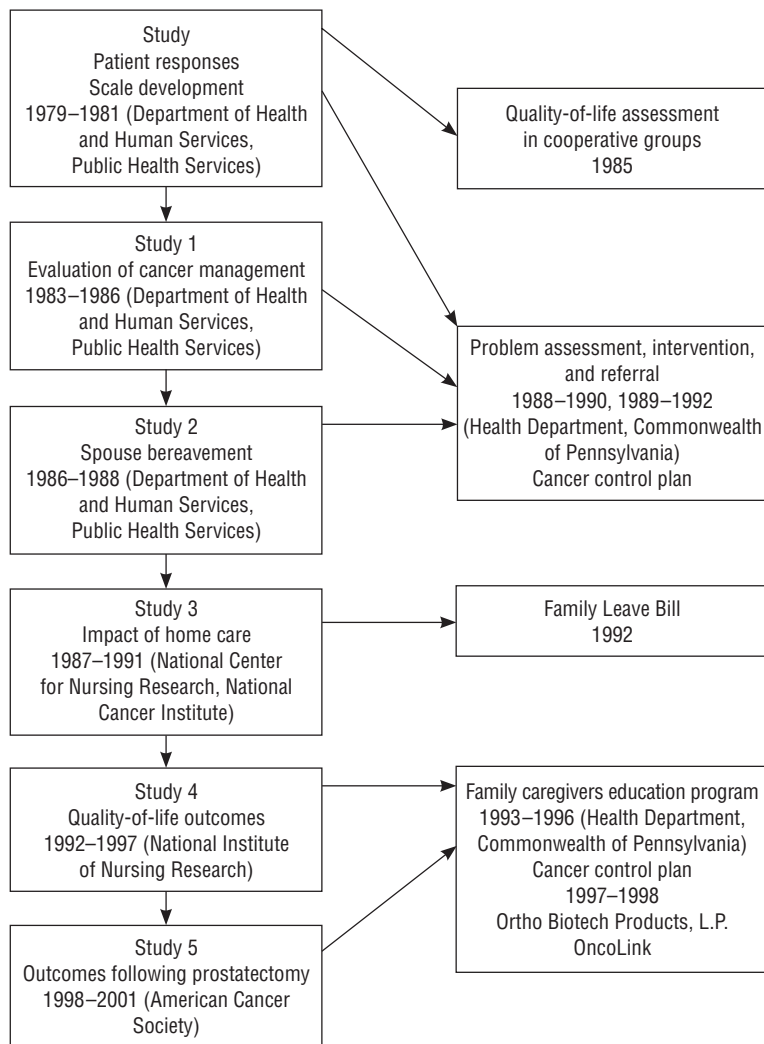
Study
Patient responses
Scale development
1979–1981 (Department of Health and Human Services, Public Health Services)

Quality-of-life assessment in cooperative groups
1985

Study 1
Evaluation of cancer management
1983–1986 (Department of Health and Human Services, Public Health Services)

Problem assessment, intervention, and referral
1988–1990, 1989–1992
(Health Department, Commonwealth of Pennsylvania)
Cancer control plan

Study 2
Spouse bereavement
1986–1988 (Department of Health and Human Services, Public Health Services)

Study 3
Impact of home care
1987–1991 (National Center for Nursing Research, National Cancer Institute)

Family Leave Bill
1992

Study 4
Quality-of-life outcomes
1992–1997 (National Institute of Nursing Research)

Family caregivers education program
1993–1996 (Health Department, Commonwealth of Pennsylvania)
Cancer control plan
1997–1998
Ortho Biotech Products, L.P.
OncoLink

Study 5
Outcomes following prostatectomy
1998–2001 (American Cancer Society)